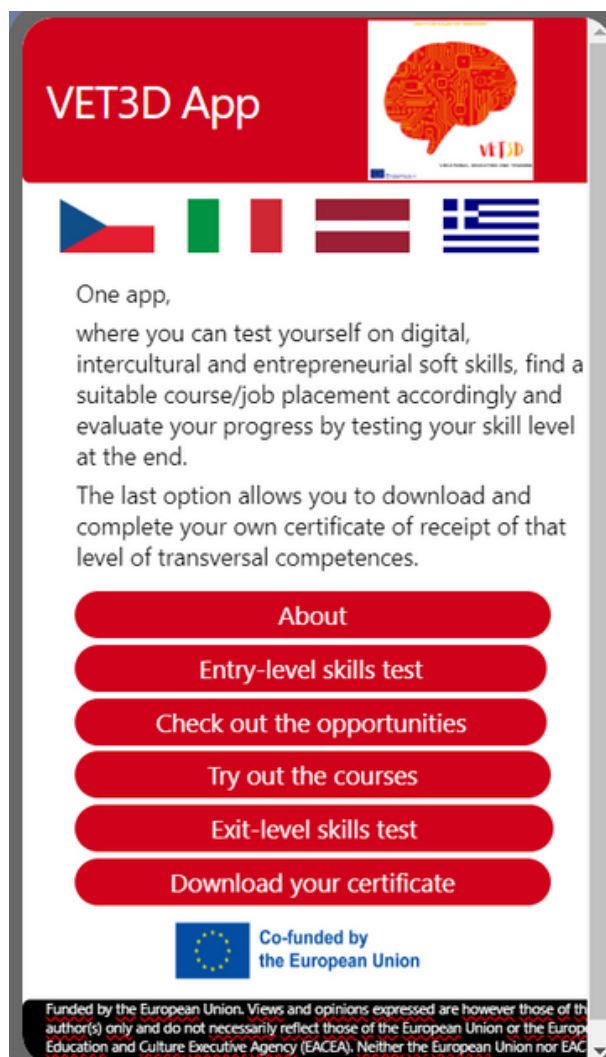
VET3D App

VET3D

One app,

where you can test yourself on digital, intercultural and entrepreneurial soft skills, find a suitable course/job placement accordingly and evaluate your progress by testing your skill level at the end.

The last option allows you to download and complete your own certificate of receipt of that level of transversal competences.

About

Entry-level skills test

Check out the opportunities

Try out the courses

Exit-level skills test

Download your certificate

Co-funded by the European Union

Funded by the European Union. Views and opinions expressed are however those of th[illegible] author(s) only and do not necessarily reflect those of the European Union or the Europ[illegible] Education and Culture Executive Agency (EACEA). Neither the European Union nor EAC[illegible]